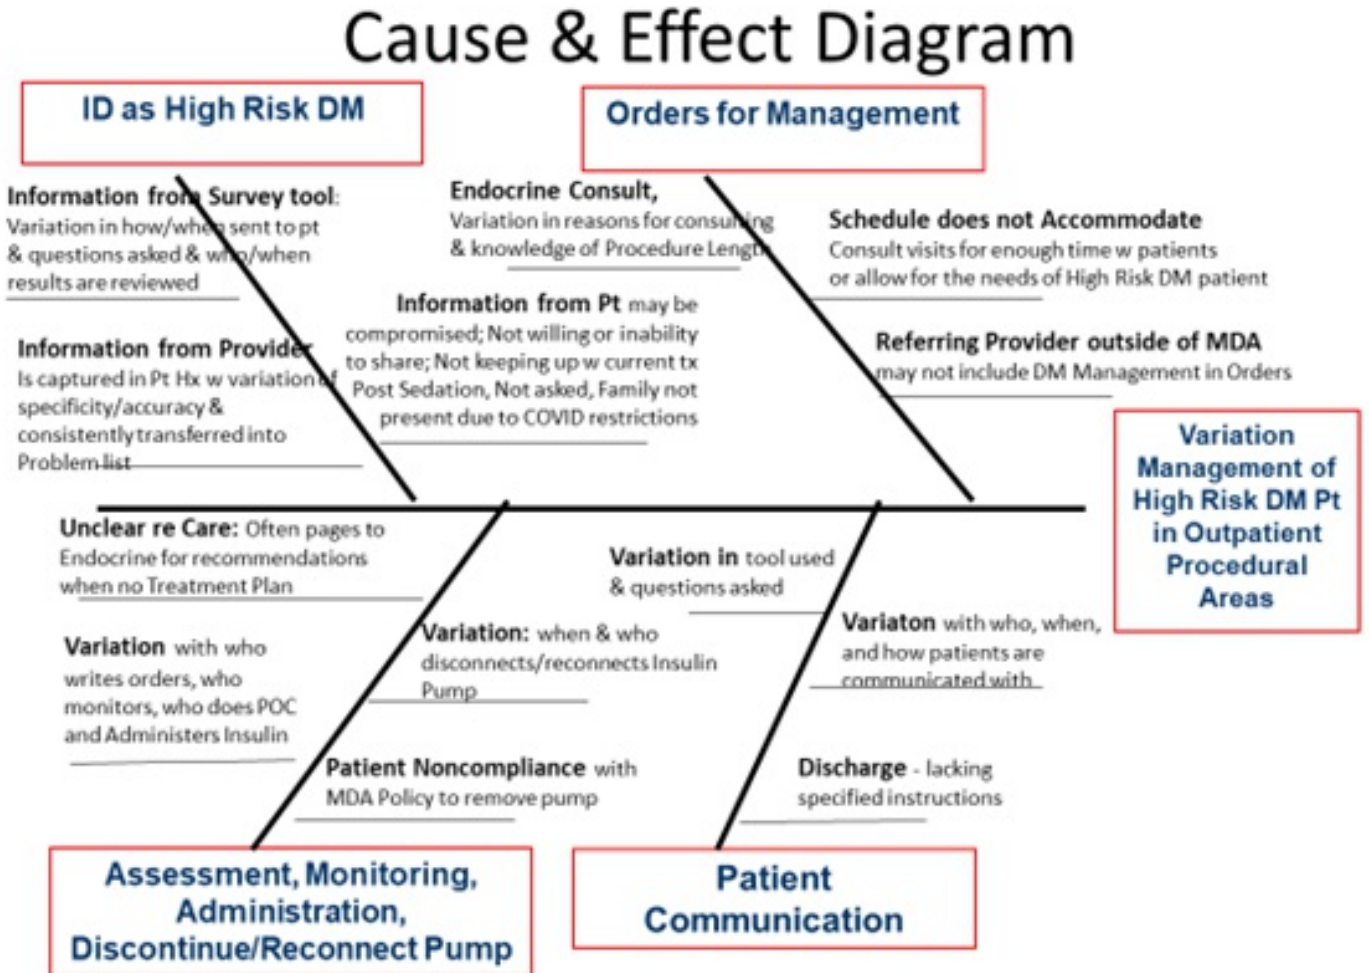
Cause & Effect Diagram

ID as High Risk DM

Orders for Management

Information from Survey tool: Variation in how/when sent to pt & questions asked & who/when results are reviewed

Endocrine Consult, Variation in reasons for consulting & knowledge of Procedure Length

Schedule does not Accommodate Consult visits for enough time w patients or allow for the needs of High Risk DM patient

Information from Pt may be compromised; Not willing or inability to share; Not keeping up w current tx Post Sedation, Not asked, Family not present due to COVID restrictions

Information from Provider Is captured in Pt Hx w variation of specificity/accuracy & consistently transferred into Problem list

Referring Provider outside of MDA may not include DM Management in Orders

Variation Management of High Risk DM Pt in Outpatient Procedural Areas

Unclear re Care: Often pages to Endocrine for recommendations when no Treatment Plan

Variation in tool used & questions asked

Variation: when & who disconnects/reconnects Insulin Pump

Variaton with who, when, and how patients are communicated with

Variation with who writes orders, who monitors, who does POC and Administers Insulin

Patient Noncompliance with MDA Policy to remove pump

Discharge - lacking specified instructions

Assessment, Monitoring, Administration, Discontinue/Reconnect Pump

Patient Communication